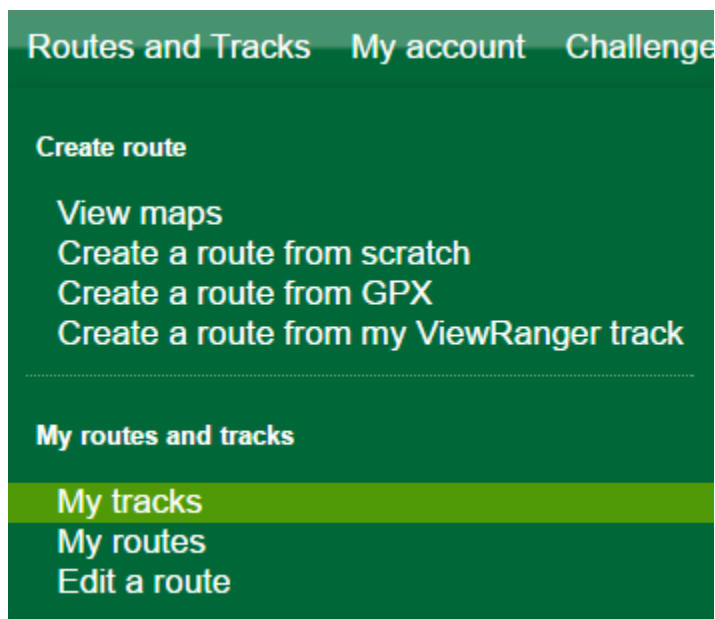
Routes and Tracks My account Challenge

Create route

View maps
Create a route from scratch
Create a route from GPX
Create a route from my ViewRanger track

My routes and tracks

My tracks
My routes
Edit a route